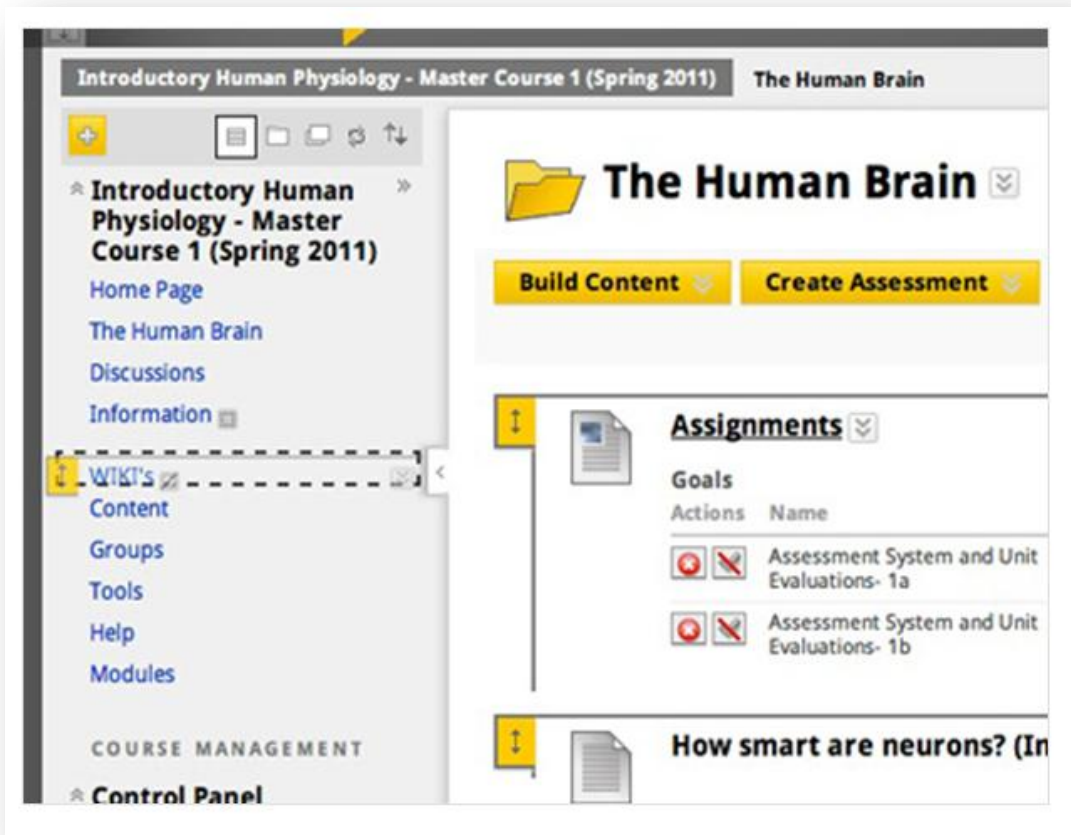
Introductory Human Physiology - Master Course 1 (Spring 2011)
The Human Brain

Introductory Human Physiology - Master Course 1 (Spring 2011)

Home Page
The Human Brain
Discussions
Information
WIKI's
Content
Groups
Tools
Help
Modules

COURSE MANAGEMENT

Control Panel

The Human Brain

Build Content
Create Assessment

Assignments

Goals
Actions Name
Assessment System and Unit Evaluations- 1a
Assessment System and Unit Evaluations- 1b

How smart are neurons? (In